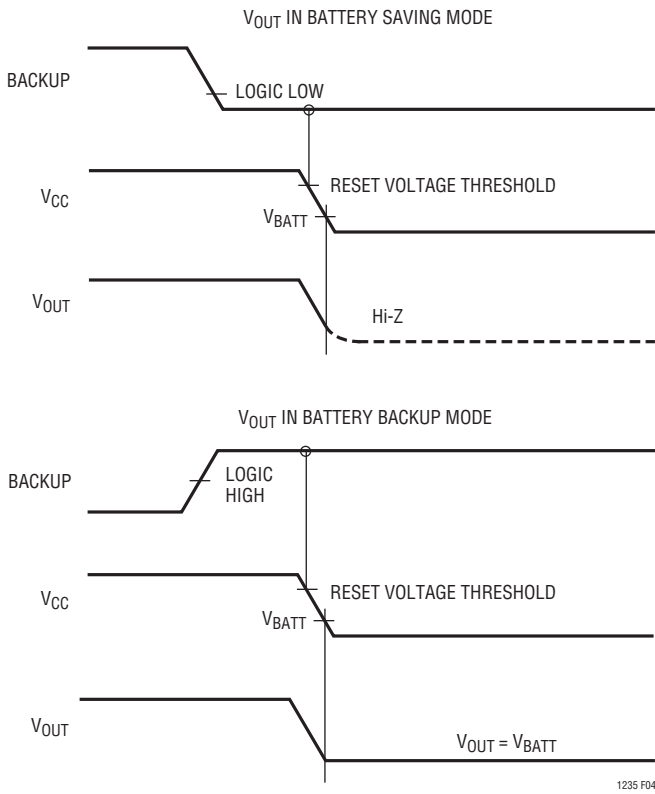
$V_{OUT}$ IN BATTERY SAVING MODE

BACKUP

LOGIC LOW

$V_{CC}$

RESET VOLTAGE THRESHOLD

$V_{BATT}$

$V_{OUT}$

Hi-Z

$V_{OUT}$ IN BATTERY BACKUP MODE

BACKUP

LOGIC HIGH

$V_{CC}$

RESET VOLTAGE THRESHOLD

$V_{BATT}$

$V_{OUT}$

$V_{OUT} = V_{BATT}$

1235 F04